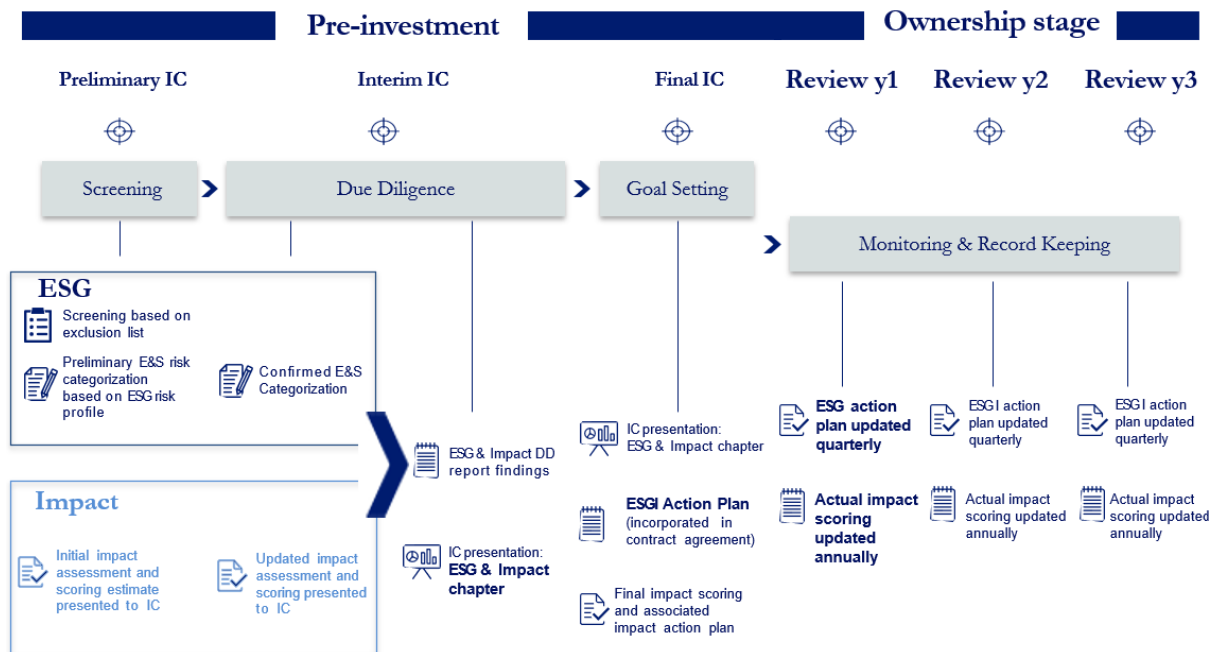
Pre-investment

Ownership stage

Preliminary IC

Interim IC

Final IC

Review y1

Review y2

Review y3

Screening

Due Diligence

Goal Setting

Monitoring & Record Keeping

ESG

Screening based on exclusion list

Preliminary E&S risk categorization based on ESG risk profile

Confirmed E&S Categorization

Impact

Initial impact assessment and scoring estimate presented to IC

Updated impact assessment and scoring presented to IC

ESG & Impact DD report findings

IC presentation: ESG & Impact chapter

IC presentation: ESG & Impact chapter

ESGI Action Plan (incorporated in contract agreement)

Final impact scoring and associated impact action plan

ESG action plan updated quarterly

Actual impact scoring updated annually

ESGI action plan updated quarterly

Actual impact scoring updated annually

ESGI action plan updated quarterly

Actual impact scoring updated annually